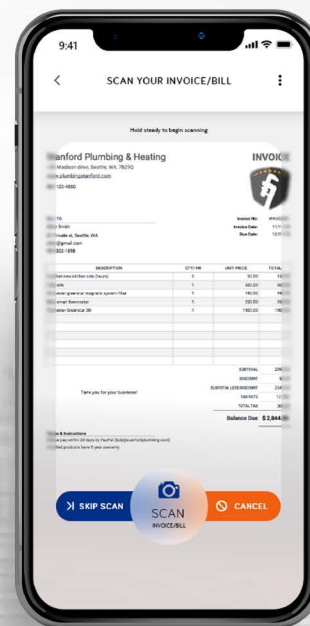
9:41

SCAN YOUR INVOICE/BILL

Hold steady to begin scanning

anford Plumbing & Heating

INVOI

Madison drive, Seattle, WA, 78290

.plumbingstanford.com

120-4560

TO

Smith

Invoice No:

Invoice Date:

Due Date:

@gmail.com

| DESCRIPTION | QTY/ HR | UNIT PRICE | TOTAL |
|---|---|---|---|
| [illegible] | 3 | 10.00 | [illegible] |
| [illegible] | 1 | 300.00 | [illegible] |
| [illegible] | 1 | 190.00 | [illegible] |
| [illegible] | 1 | 250.00 | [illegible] |
| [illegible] | 1 | 1500.00 | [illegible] |

SUBTOTAL

DISCOUNT

SUBTOTAL LESS DISCOUNT

TAX RATE

TOTAL TAX

Thank you for your business!

Balance Due $2,844

& Instructions

SKIP SCAN

SCAN INVOICE/BILL

CANCEL